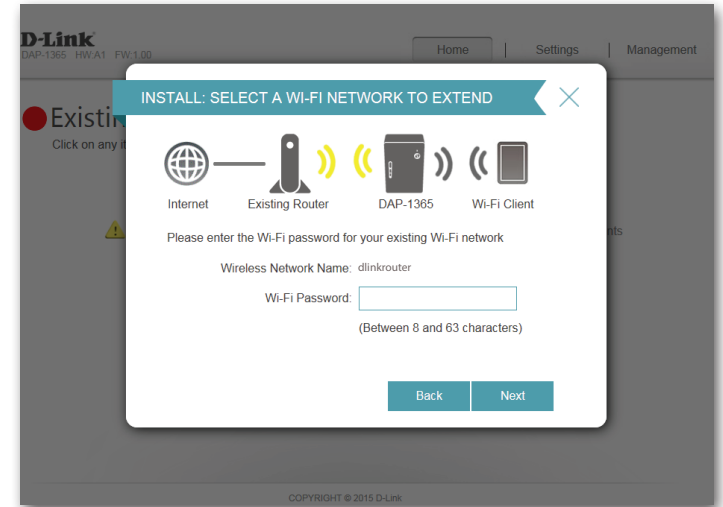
D-Link
DAP-1365 HW:A1 FW:1.00

Home | Settings | Management

Existi
Click on any it

nts

INSTALL: SELECT A WI-FI NETWORK TO EXTEND

Internet Existing Router DAP-1365 Wi-Fi Client

Please enter the Wi-Fi password for your existing Wi-Fi network

Wireless Network Name: dlinkrouter

Wi-Fi Password:

(Between 8 and 63 characters)

Back Next

COPYRIGHT © 2015 D-Link